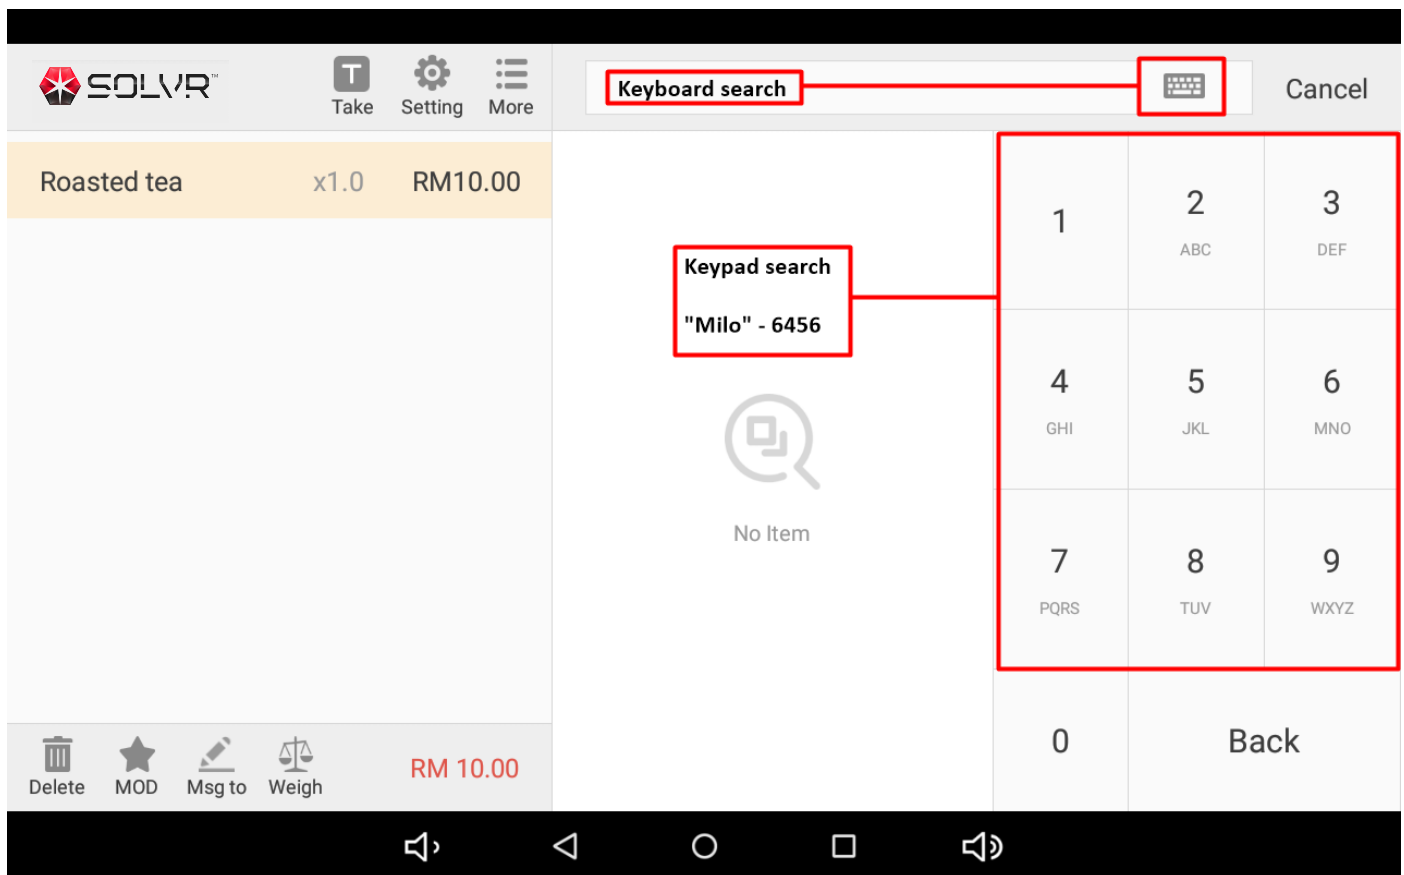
SOLVR™

Take Setting More

Keyboard search

Cancel

Roasted tea x1.0 RM10.00

Keypad search

"Milo" - 6456

No Item

| 1 | 2 ABC | 3 DEF |
|---|---|---|
| 4 GHI | 5 JKL | 6 MNO |
| 7 PQRS | 8 TUV | 9 WXYZ |
| 0 | Back | |

Delete MOD Msg to Weigh

RM 10.00